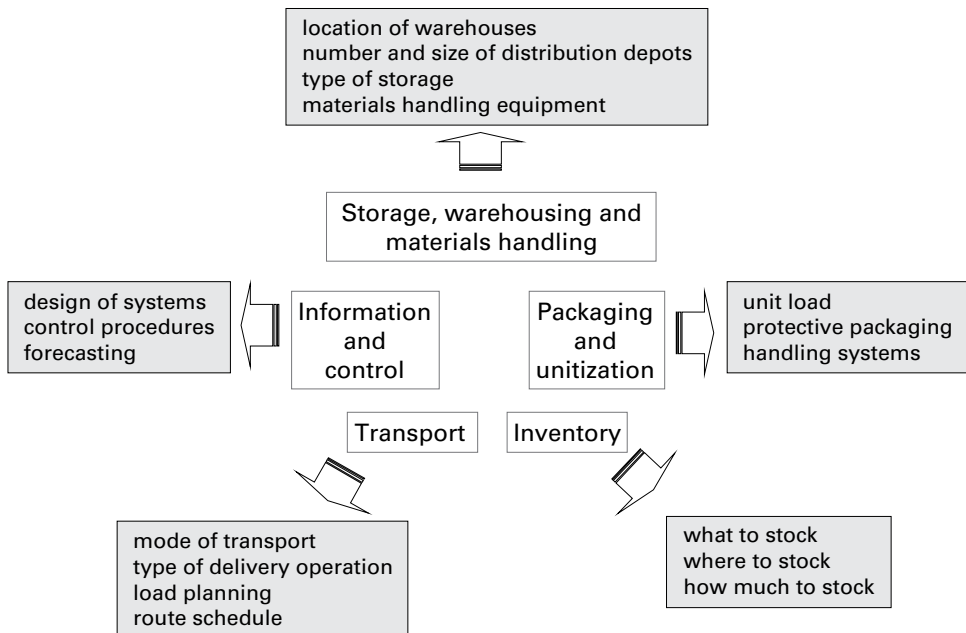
location of warehouses
number and size of distribution depots
type of storage
materials handling equipment

Storage, warehousing and materials handling

design of systems
control procedures
forecasting

Information and control

Packaging and unitization

unit load
protective packaging
handling systems

Transport

Inventory

mode of transport
type of delivery operation
load planning
route schedule

what to stock
where to stock
how much to stock